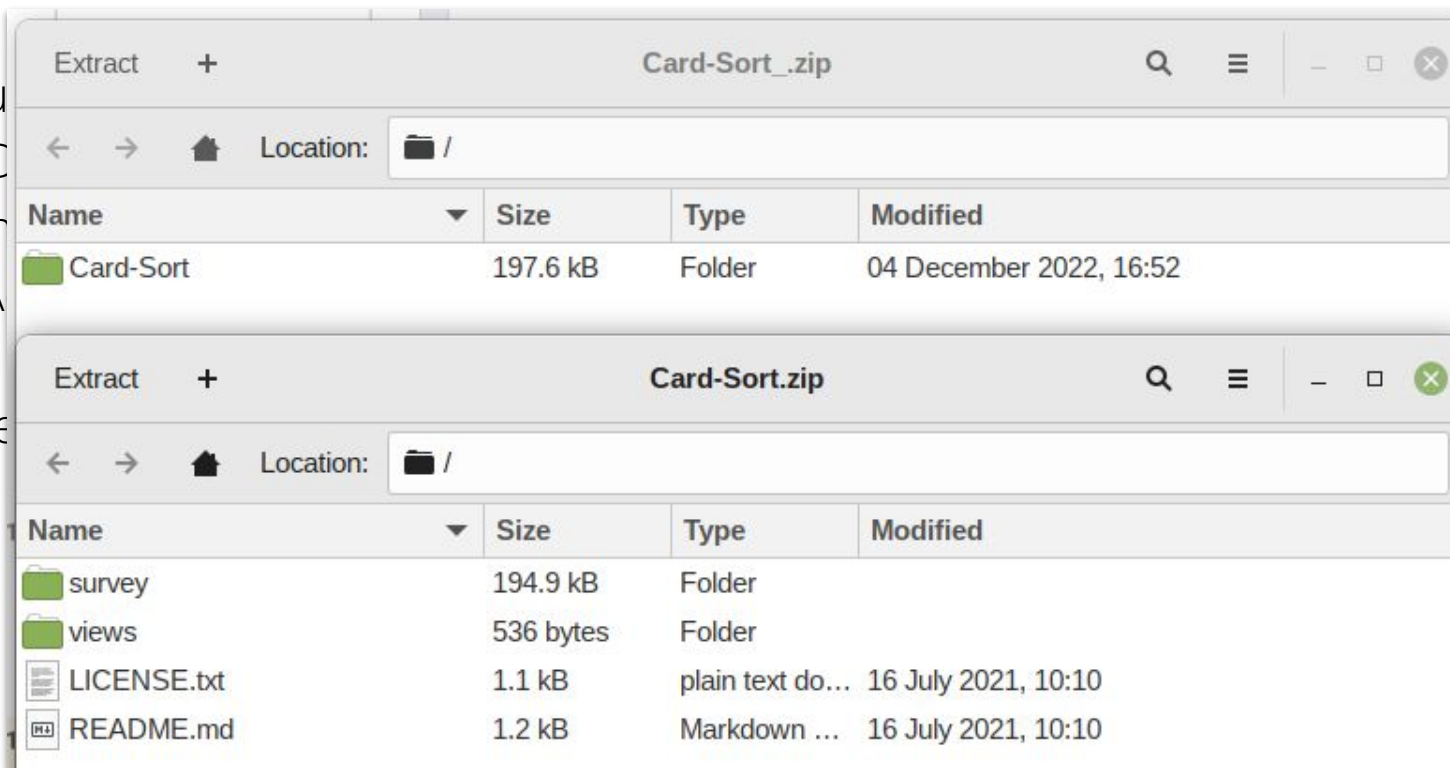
Extract + Card-Sort_.zip

Location: /

| Name | Size | Type | Modified |
|---|---|---|---|
| Card-Sort | 197.6 kB | Folder | 04 December 2022, 16:52 |

Extract + Card-Sort.zip

Location: /

| Name | Size | Type | Modified |
|---|---|---|---|
| survey | 194.9 kB | Folder | |
| views | 536 bytes | Folder | |
| LICENSE.txt | 1.1 kB | plain text do… | 16 July 2021, 10:10 |
| README.md | 1.2 kB | Markdown … | 16 July 2021, 10:10 |